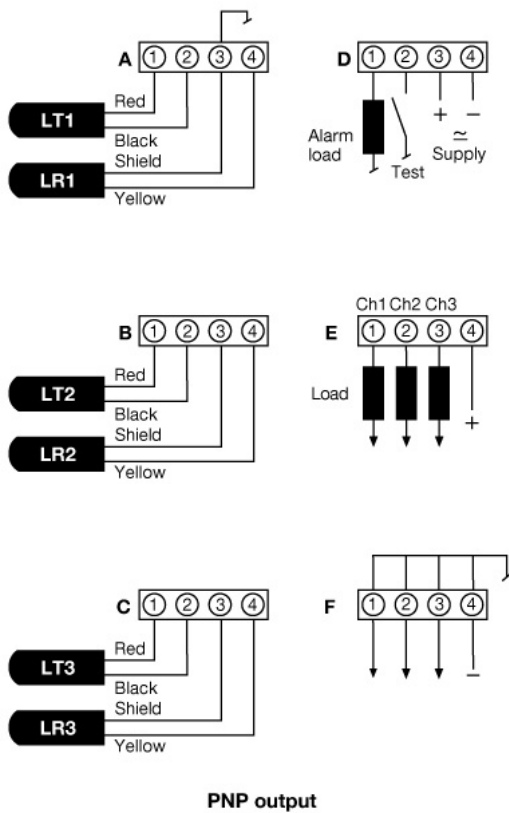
A ① ② ③ ④

LT1 Red
Black

LR1 Shield
Yellow

D ① ② ③ ④

Alarm load

Test

+ −
≃
Supply

B ① ② ③ ④

LT2 Red
Black

LR2 Shield
Yellow

Ch1 Ch2 Ch3
E ① ② ③ ④

Load

+

C ① ② ③ ④

LT3 Red
Black

LR3 Shield
Yellow

F ① ② ③ ④

−

PNP output